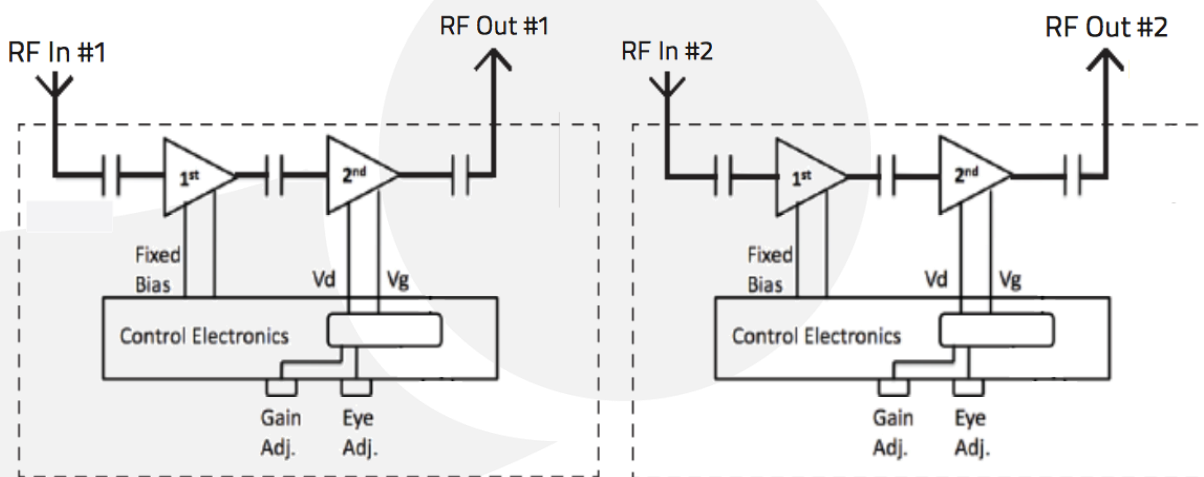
RF In #1

RF Out #1

$1^{st}$

$2^{nd}$

Fixed Bias

Vd

Vg

Control Electronics

Gain Adj.

Eye Adj.

RF In #2

RF Out #2

$1^{st}$

$2^{nd}$

Fixed Bias

Vd

Vg

Control Electronics

Gain Adj.

Eye Adj.